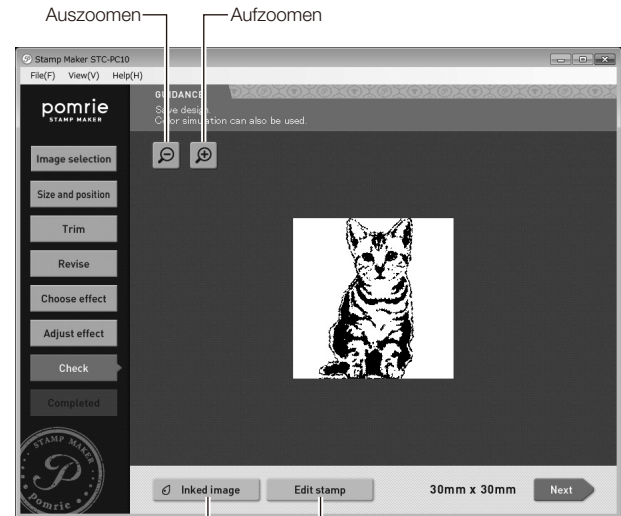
Auszoomen

Aufzoomen

Stamp Maker STC-PC10

File(F) View(V) Help(H)

pomrie
STAMP MAKER

GUIDANCE
Save design.
Color simulation can also be used.

Image selection

Size and position

Trim

Revise

Choose effect

Adjust effect

Check

Completed

STAMP MAKER
P
Pomrie

Inked image

Edit stamp

30mm x 30mm

Next